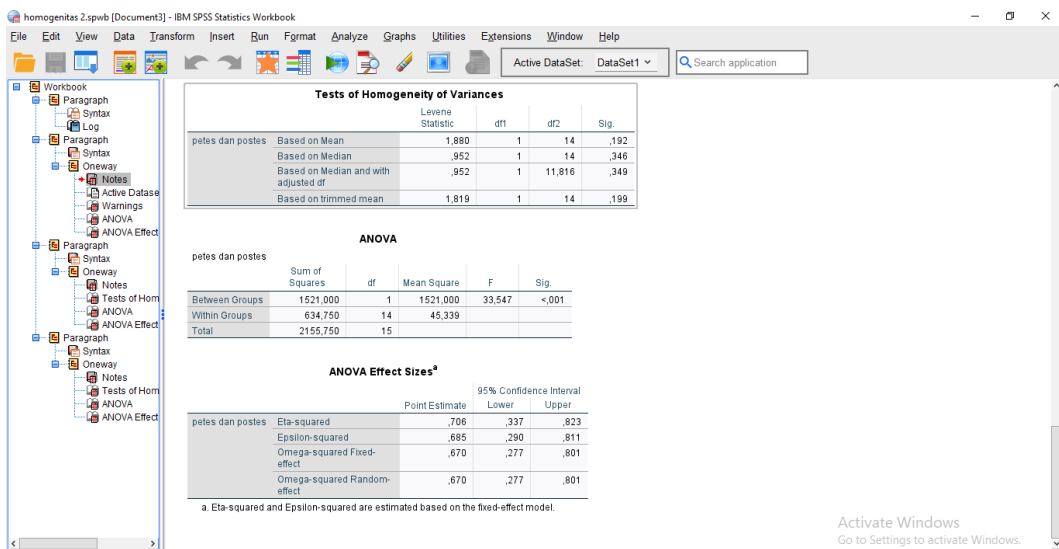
homogenitas 2.spwb [Document3] - IBM SPSS Statistics Workbook

File Edit View Data Transform Insert Run Format Analyze Graphs Utilities Extensions Window Help

Active DataSet: DataSet1

Search application

Workbook
Paragraph
Syntax
Log
Paragraph
Syntax
Oneway
Notes
Active Datase
Warnings
ANOVA
ANOVA Effect
Paragraph
Syntax
Oneway
Notes
Tests of Hom
ANOVA
ANOVA Effect
Paragraph
Syntax
Oneway
Notes
Tests of Hom
ANOVA
ANOVA Effect

Tests of Homogeneity of Variances

| | | Levene Statistic | df1 | df2 | Sig. |
|---|---|---|---|---|---|
| petes dan postes | Based on Mean | 1,880 | 1 | 14 | ,192 |
| | Based on Median | ,952 | 1 | 14 | ,346 |
| | Based on Median and with adjusted df | ,952 | 1 | 11,816 | ,349 |
| | Based on trimmed mean | 1,819 | 1 | 14 | ,199 |

ANOVA

petes dan postes

| | Sum of Squares | df | Mean Square | F | Sig. |
|---|---|---|---|---|---|
| Between Groups | 1521,000 | 1 | 1521,000 | 33,547 | <,001 |
| Within Groups | 634,750 | 14 | 45,339 | | |
| Total | 2155,750 | 15 | | | |

ANOVA Effect Sizes$^a$

| | | Point Estimate | 95% Confidence Interval Lower | Upper |
|---|---|---|---|---|
| petes dan postes | Eta-squared | ,706 | ,337 | ,823 |
| | Epsilon-squared | ,685 | ,290 | ,811 |
| | Omega-squared Fixed-effect | ,670 | ,277 | ,801 |
| | Omega-squared Random-effect | ,670 | ,277 | ,801 |

a. Eta-squared and Epsilon-squared are estimated based on the fixed-effect model.

Activate Windows
Go to Settings to activate Windows.